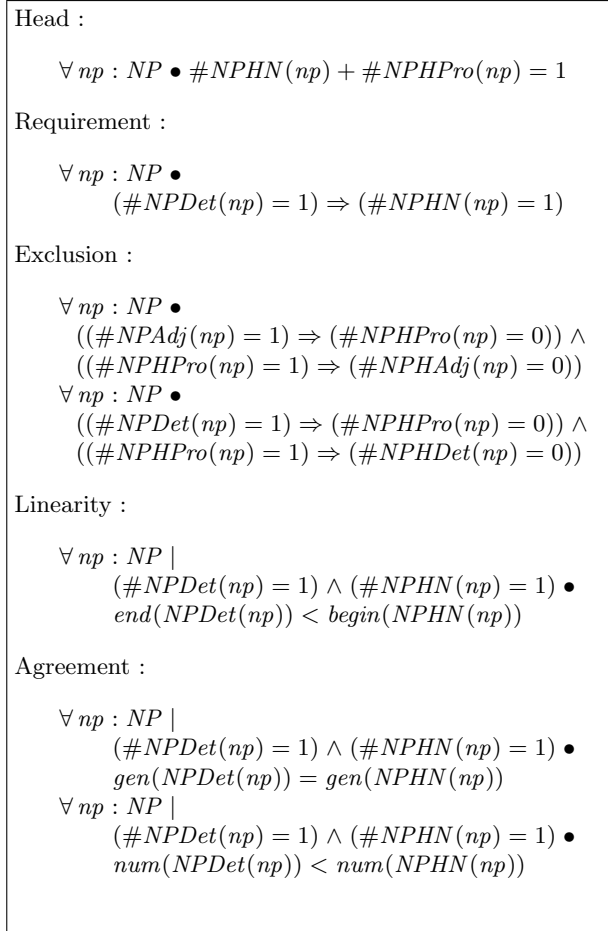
Head :

$\forall\, np : NP \bullet \#NPHN(np) + \#NPHPro(np) = 1$

Requirement :

$\forall\, np : NP \bullet$
$(\#NPDet(np) = 1) \Rightarrow (\#NPHN(np) = 1)$

Exclusion :

$\forall\, np : NP \bullet$
$((\#NPAdj(np) = 1) \Rightarrow (\#NPHPro(np) = 0)) \wedge$
$((\#NPHPro(np) = 1) \Rightarrow (\#NPHAdj(np) = 0))$
$\forall\, np : NP \bullet$
$((\#NPDet(np) = 1) \Rightarrow (\#NPHPro(np) = 0)) \wedge$
$((\#NPHPro(np) = 1) \Rightarrow (\#NPHDet(np) = 0))$

Linearity :

$\forall\, np : NP \mid$
$(\#NPDet(np) = 1) \wedge (\#NPHN(np) = 1) \bullet$
$end(NPDet(np)) < begin(NPHN(np))$

Agreement :

$\forall\, np : NP \mid$
$(\#NPDet(np) = 1) \wedge (\#NPHN(np) = 1) \bullet$
$gen(NPDet(np)) = gen(NPHN(np))$
$\forall\, np : NP \mid$
$(\#NPDet(np) = 1) \wedge (\#NPHN(np) = 1) \bullet$
$num(NPDet(np)) < num(NPHN(np))$